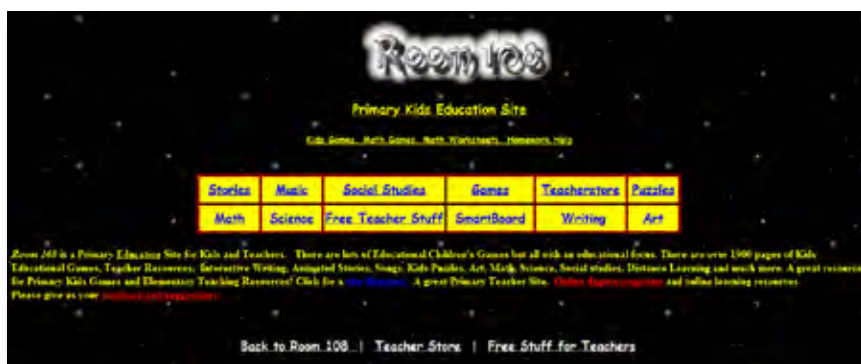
Room 108

Primary Kids Education Site

Kids Games, Math Games, Math Worksheets, Homework Help

| Stories | Music | Social Studies | Games | Teacherstore | Puzzles |
|---|---|---|---|---|---|
| Math | Science | Free Teacher Stuff | SmartBoard | Writing | Art |

Room 108 is a Primary Education Site for Kids and Teachers. There are lots of Educational Children's Games but all with an educational focus. There are over 1500 pages of Kids Educational Games, Teacher Resources, Interactive Writing, Animated Stories, Songs, Kids Puzzles, Art, Math, Science, Social studies, Distance Learning and much more. A great resource for Primary Kids Games and Elementary Teaching Resources! Click for a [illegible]. A great Primary Teacher Site. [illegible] and online learning resources. Please give us your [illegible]

Back to Room 108 | Teacher Store | Free Stuff for Teachers